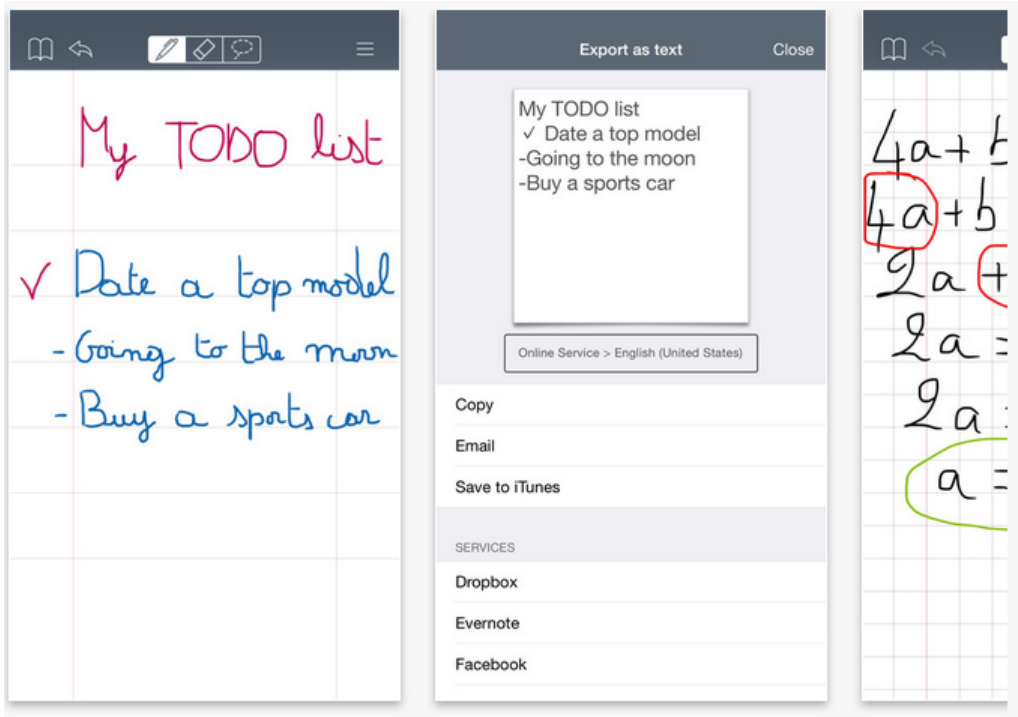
My TODO list

✓ Date a top model
- Going to the moon
- Buy a sports car

Export as text Close

My TODO list
✓ Date a top model
-Going to the moon
-Buy a sports car

Online Service > English (United States)

Copy
Email
Save to iTunes

SERVICES
Dropbox
Evernote
Facebook

4a + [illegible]
4a + b
2a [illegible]
2a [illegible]
2a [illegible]
a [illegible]